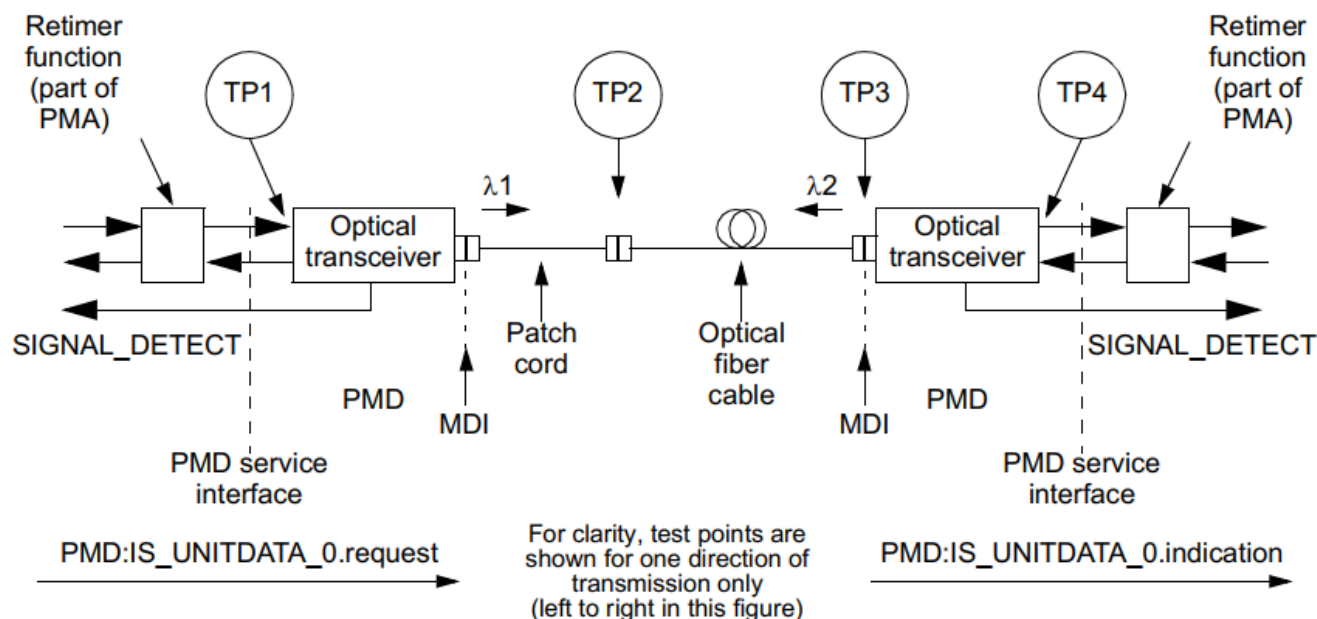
Retimer function (part of PMA)

TP1

TP2

TP3

TP4

Retimer function (part of PMA)

λ1

λ2

Optical transceiver

Optical transceiver

SIGNAL_DETECT

SIGNAL_DETECT

Patch cord

Optical fiber cable

PMD

MDI

MDI

PMD

PMD service interface

PMD service interface

PMD:IS_UNITDATA_0.request

For clarity, test points are shown for one direction of transmission only (left to right in this figure)

PMD:IS_UNITDATA_0.indication